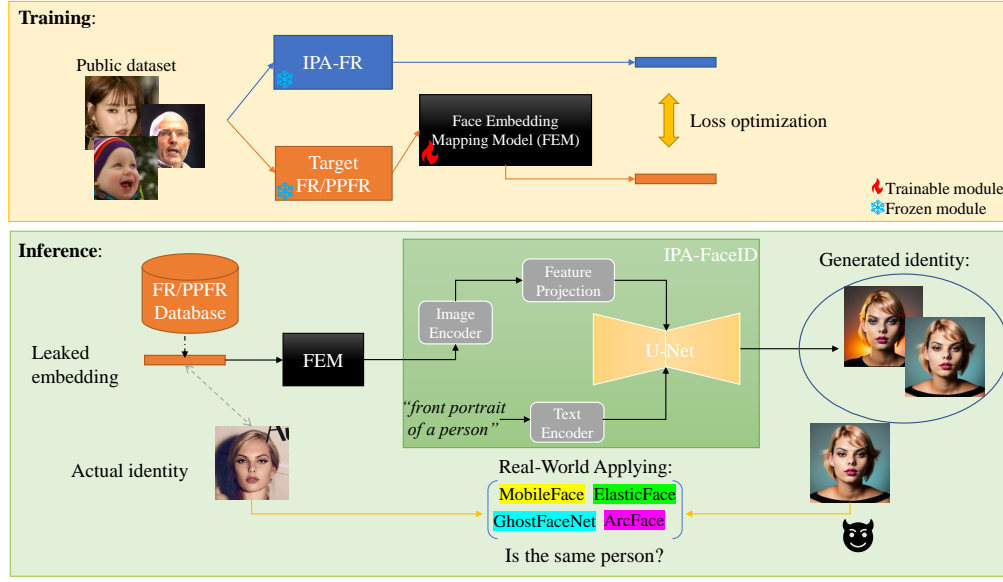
Training:

Public dataset

IPA-FR

Target FR/PPFR

Face Embedding Mapping Model (FEM)

Loss optimization

Trainable module
Frozen module

Inference:

FR/PPFR Database

Leaked embedding

FEM

IPA-FaceID

Image Encoder

Feature Projection

U-Net

"front portrait of a person"

Text Encoder

Generated identity:

Actual identity

Real-World Applying:

MobileFace ElasticFace
GhostFaceNet ArcFace

Is the same person?